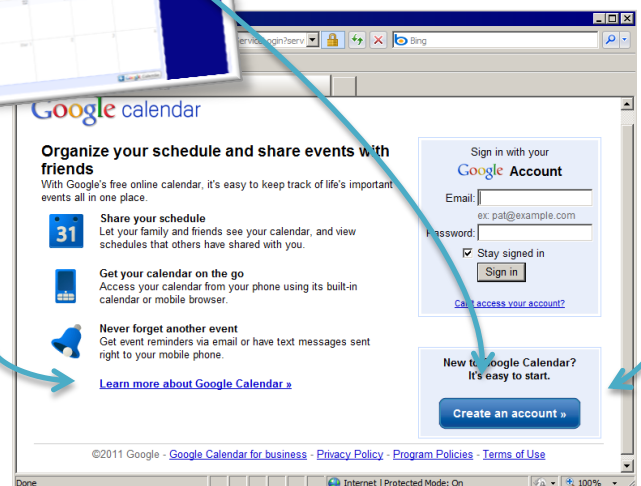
service/login?serv

Bing

Google calendar

Organize your schedule and share events with friends

With Google's free online calendar, it's easy to keep track of life's important events all in one place.

31

Share your schedule
Let your family and friends see your calendar, and view schedules that others have shared with you.

Get your calendar on the go
Access your calendar from your phone using its built-in calendar or mobile browser.

Never forget another event
Get event reminders via email or have text messages sent right to your mobile phone.

Learn more about Google Calendar »

Sign in with your
Google Account

Email:
ex: pat@example.com
Password:
Stay signed in
Sign in

Can't access your account?

New to Google Calendar?
It's easy to start.

Create an account »

©2011 Google - Google Calendar for business - Privacy Policy - Program Policies - Terms of Use

Done

Internet | Protected Mode: On

100%